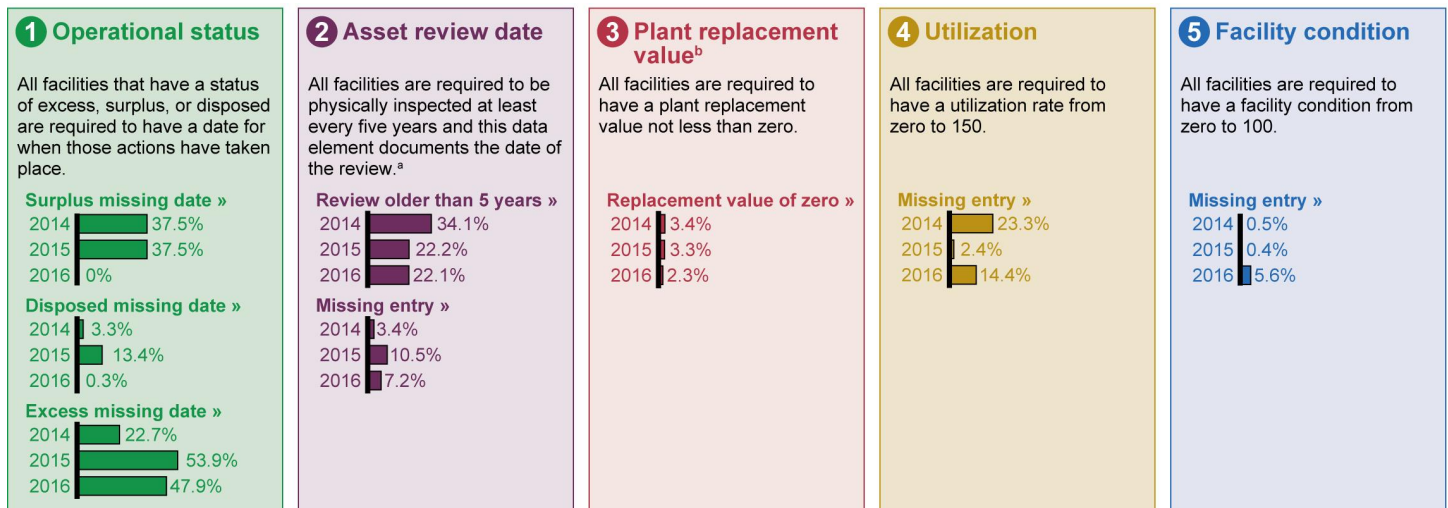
1 Operational status

All facilities that have a status of excess, surplus, or disposed are required to have a date for when those actions have taken place.

Surplus missing date »
2014 37.5%
2015 37.5%
2016 0%

Disposed missing date »
2014 3.3%
2015 13.4%
2016 0.3%

Excess missing date »
2014 22.7%
2015 53.9%
2016 47.9%

2 Asset review date

All facilities are required to be physically inspected at least every five years and this data element documents the date of the review.$^{a}$

Review older than 5 years »
2014 34.1%
2015 22.2%
2016 22.1%

Missing entry »
2014 3.4%
2015 10.5%
2016 7.2%

3 Plant replacement value$^{b}$

All facilities are required to have a plant replacement value not less than zero.

Replacement value of zero »
2014 3.4%
2015 3.3%
2016 2.3%

4 Utilization

All facilities are required to have a utilization rate from zero to 150.

Missing entry »
2014 23.3%
2015 2.4%
2016 14.4%

5 Facility condition

All facilities are required to have a facility condition from zero to 100.

Missing entry »
2014 0.5%
2015 0.4%
2016 5.6%